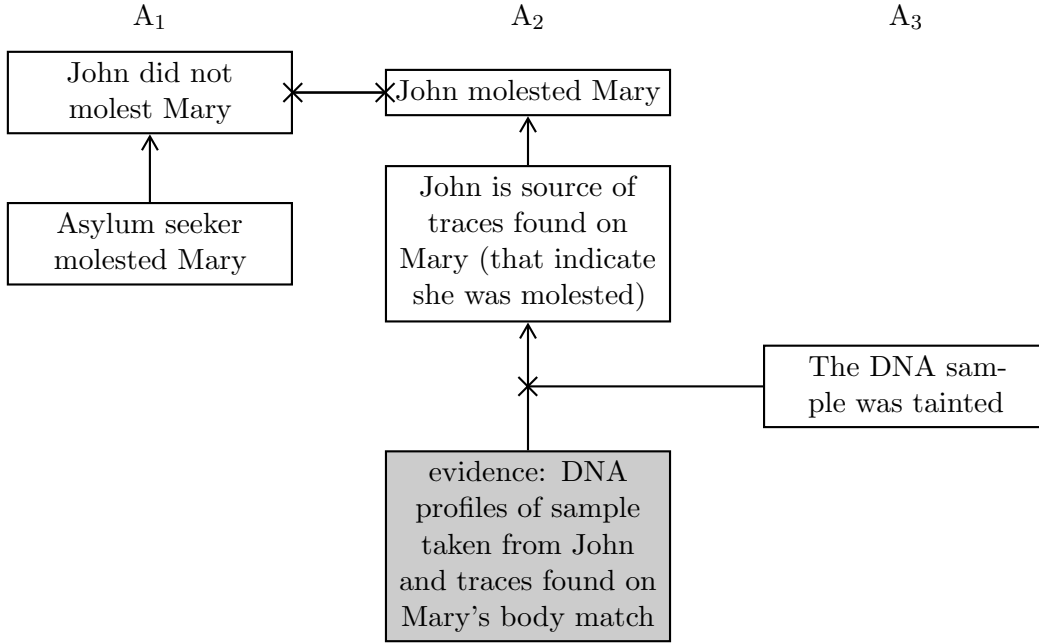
$A_1$

$A_2$

$A_3$

John did not molest Mary

John molested Mary

Asylum seeker molested Mary

John is source of traces found on Mary (that indicate she was molested)

The DNA sample was tainted

evidence: DNA profiles of sample taken from John and traces found on Mary's body match